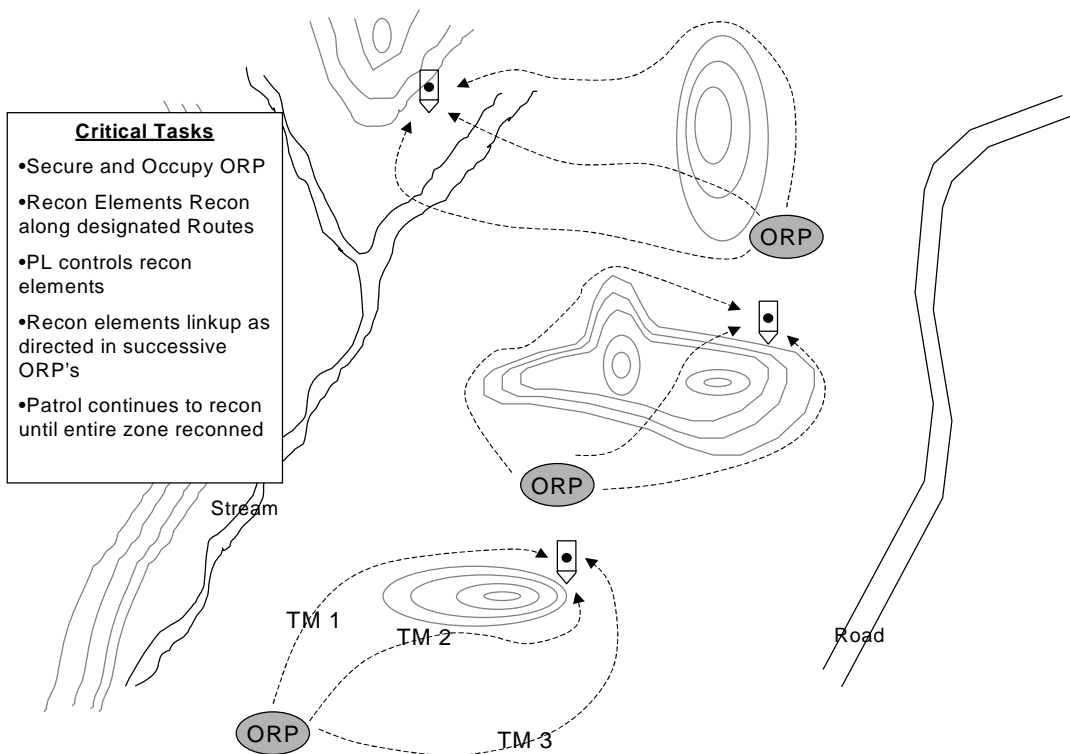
**Critical Tasks**

•Secure and Occupy ORP

•Recon Elements Recon along designated Routes

•PL controls recon elements

•Recon elements linkup as directed in successive ORP's

•Patrol continues to recon until entire zone reconned

ORP

ORP

Stream

TM 1

TM 2

Road

ORP

TM 3